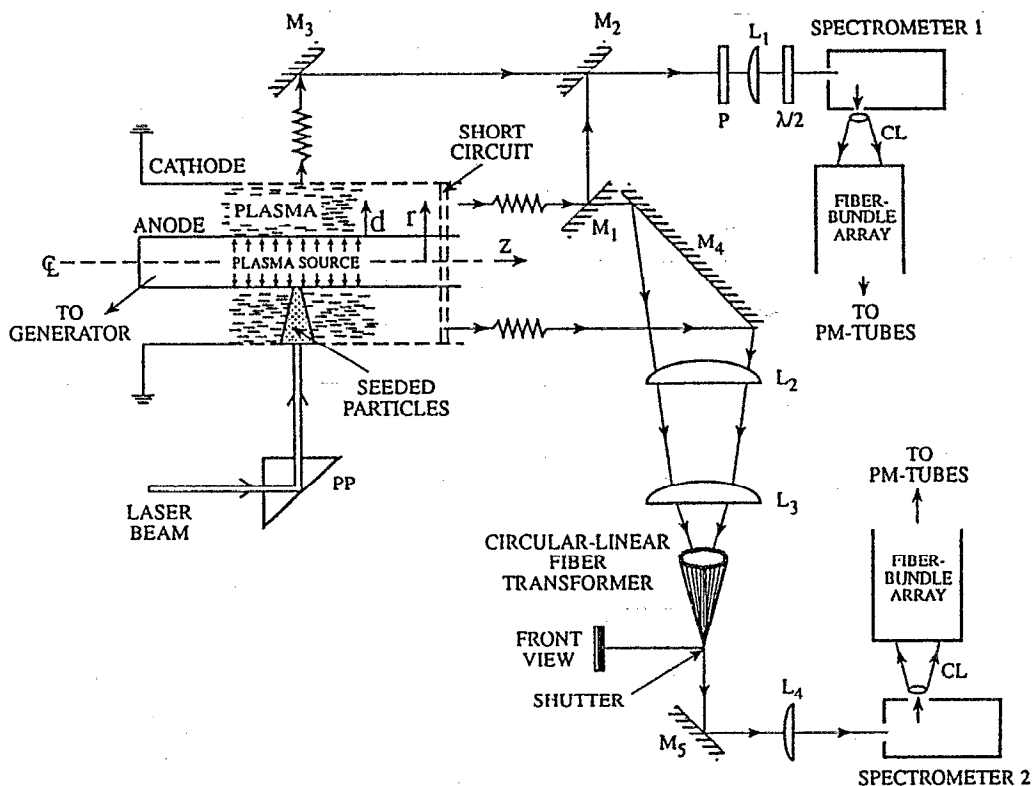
$M_3$

$M_2$

P

$L_1$

$\lambda/2$

SPECTROMETER 1

CL

FIBER-BUNDLE ARRAY

TO PM-TUBES

CATHODE

SHORT CIRCUIT

PLASMA

d

r

ANODE

$M_1$

$M_4$

℄

PLASMA SOURCE

Z

TO GENERATOR

SEEDED PARTICLES

$L_2$

$L_3$

LASER BEAM

PP

CIRCULAR-LINEAR FIBER TRANSFORMER

TO PM-TUBES

FIBER-BUNDLE ARRAY

FRONT VIEW

SHUTTER

CL

$L_4$

$M_5$

SPECTROMETER 2